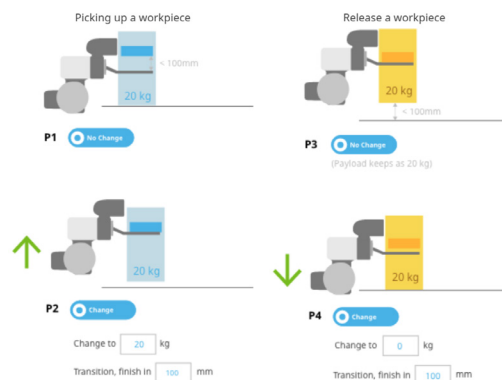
Picking up a workpiece

< 100mm

20 kg

P1 No Change

P2 Change

Change to 20 kg

Transition, finish in 100 mm

Release a workpiece

20 kg

< 100mm

P3 No Change

(Payload keeps as 20 kg)

20 kg

P4 Change

Change to 0 kg

Transition, finish in 100 mm